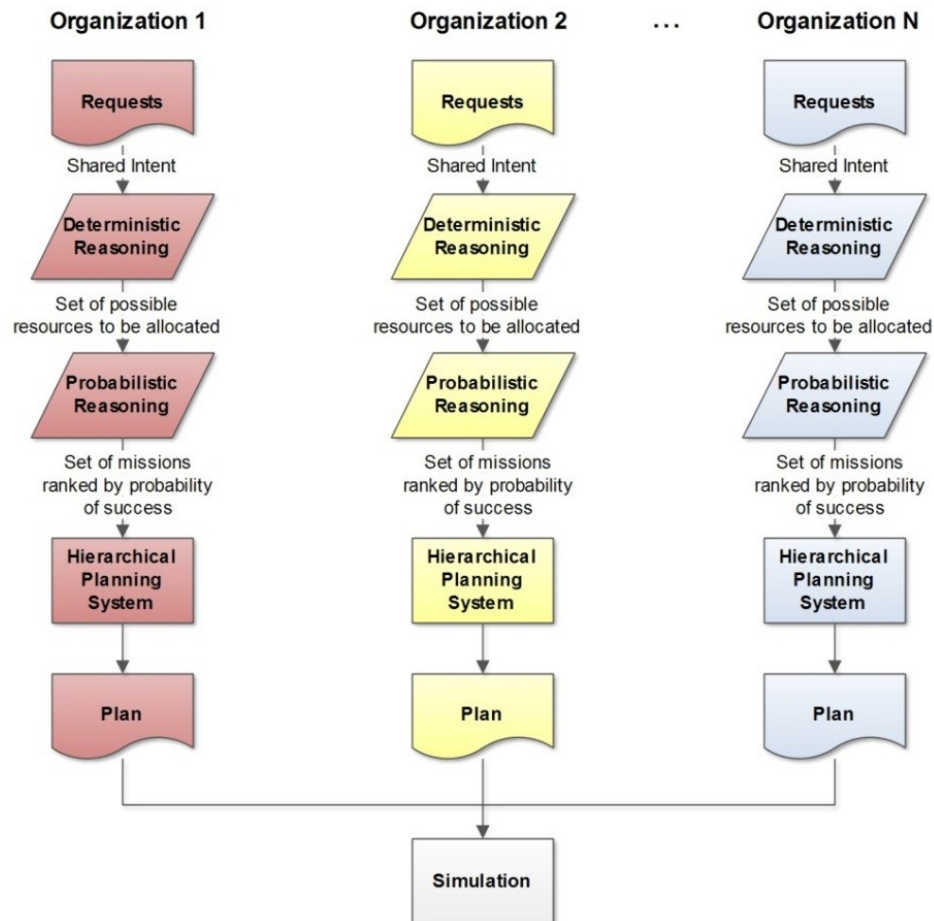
Organization 1

Requests

Shared Intent

Deterministic Reasoning

Set of possible resources to be allocated

Probabilistic Reasoning

Set of missions ranked by probability of success

Hierarchical Planning System

Plan

Organization 2

Requests

Shared Intent

Deterministic Reasoning

Set of possible resources to be allocated

Probabilistic Reasoning

Set of missions ranked by probability of success

Hierarchical Planning System

Plan

...

Organization N

Requests

Shared Intent

Deterministic Reasoning

Set of possible resources to be allocated

Probabilistic Reasoning

Set of missions ranked by probability of success

Hierarchical Planning System

Plan

Simulation